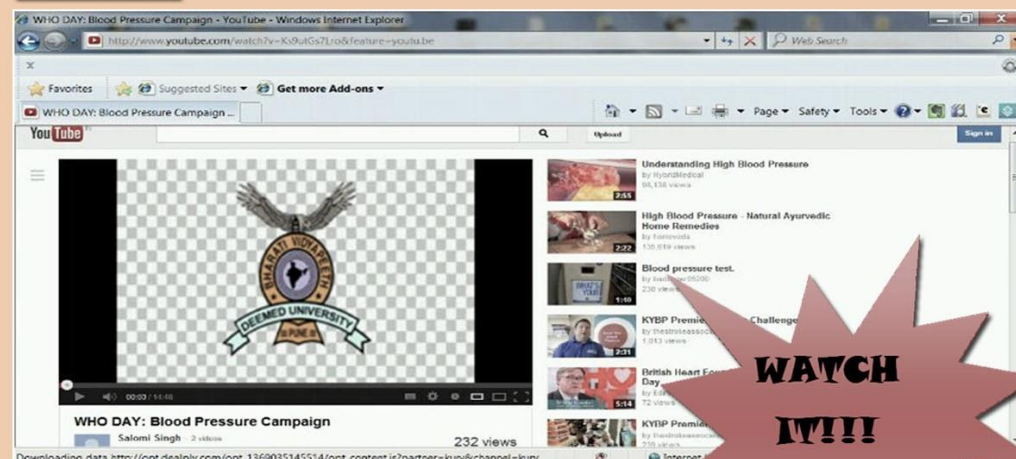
WHO DAY: Blood Pressure Campaign - YouTube - Windows Internet Explorer

http://www.youtube.com/watch?v=Ks9utGs7Lro&feature=youtu.be

Web Search

Favorites | Suggested Sites | Get more Add-ons

WHO DAY: Blood Pressure Campaign ...

Page | Safety | Tools

YouTube

Upload

Sign in

BHARATI VIDYAPEETH
DEEMED UNIVERSITY
PUNE

00:03 / 14:48

WHO DAY: Blood Pressure Campaign

Salomi Singh · 2 videos

232 views

Understanding High Blood Pressure
by HyondMedical
98,138 views
2:55

High Blood Pressure - Natural Ayurvedic Home Remedies
by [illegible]
135,619 views
2:22

Blood pressure test.
by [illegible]
230 views
1:10

KYBP Premie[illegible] Challenge
by thestrokeassoc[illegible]
1,013 views
2:31

British Heart F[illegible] Day
by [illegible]
72 views
5:14

KYBP Premie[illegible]
by thestrokeassoc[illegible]
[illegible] views

WATCH IT!!!

Downloading data http://opt.dealply.com/opt_1369035145514/opt_content.js?partner=kuy&channel=kuy

Internet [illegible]